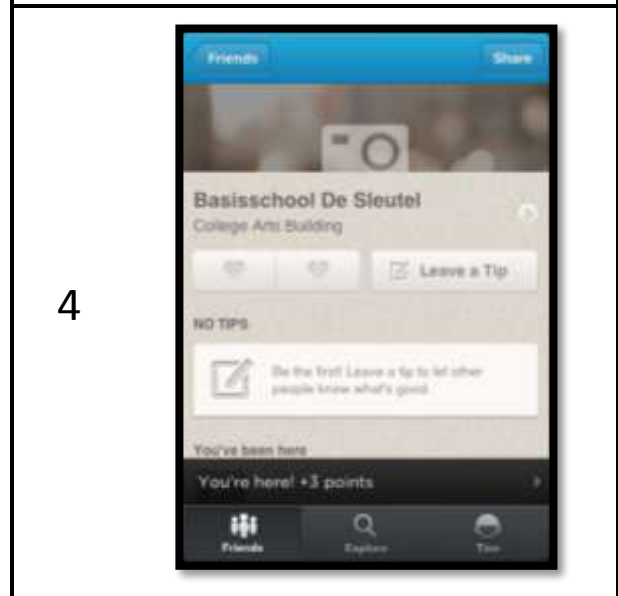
4

Friends

Share

Basisschool De Sleutel

College Arts Building

Leave a Tip

NO TIPS

Be the first! Leave a tip to let other people know what's good.

You've been here

You're here! +3 points

Friends

Explore

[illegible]